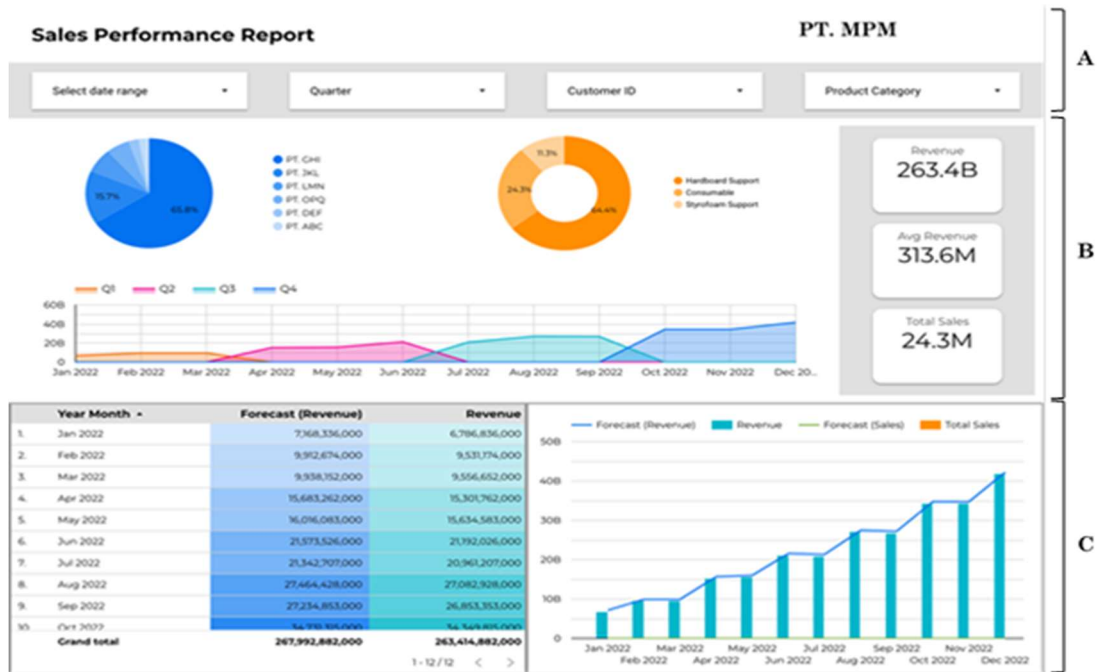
Sales Performance Report

PT. MPM

A

Select date range ▾

Quarter ▾

Customer ID ▾

Product Category ▾

B

15.7%

65.8%

PT. GHI
PT. JKL
PT. LMN
PT. OPQ
PT. DEF
PT. ABC

11.3%

24.3%

64.4%

Hardboard Support
Consumable
Styrofoam Support

Revenue
263.4B

Avg Revenue
313.6M

Total Sales
24.3M

Q1 Q2 Q3 Q4

60B
40B
20B
0

Jan 2022 Feb 2022 Mar 2022 Apr 2022 May 2022 Jun 2022 Jul 2022 Aug 2022 Sep 2022 Oct 2022 Nov 2022 Dec 20...

C

| | Year Month ▴ | Forecast (Revenue) | Revenue |
|---|---|---|---|
| 1. | Jan 2022 | 7,168,336,000 | 6,786,836,000 |
| 2. | Feb 2022 | 9,912,674,000 | 9,531,174,000 |
| 3. | Mar 2022 | 9,938,152,000 | 9,556,652,000 |
| 4. | Apr 2022 | 15,683,262,000 | 15,301,762,000 |
| 5. | May 2022 | 16,016,083,000 | 15,634,583,000 |
| 6. | Jun 2022 | 21,573,526,000 | 21,192,026,000 |
| 7. | Jul 2022 | 21,342,707,000 | 20,961,207,000 |
| 8. | Aug 2022 | 27,464,428,000 | 27,082,928,000 |
| 9. | Sep 2022 | 27,234,853,000 | 26,853,353,000 |
| 10. | Oct 2022 | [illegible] | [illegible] |
| | Grand total | 267,992,882,000 | 263,414,882,000 |

1 - 12 / 12 < >

Forecast (Revenue) Revenue Forecast (Sales) Total Sales

50B
40B
30B
20B
10B
0

Jan 2022 Feb 2022 Mar 2022 Apr 2022 May 2022 Jun 2022 Jul 2022 Aug 2022 Sep 2022 Oct 2022 Nov 2022 Dec 2022